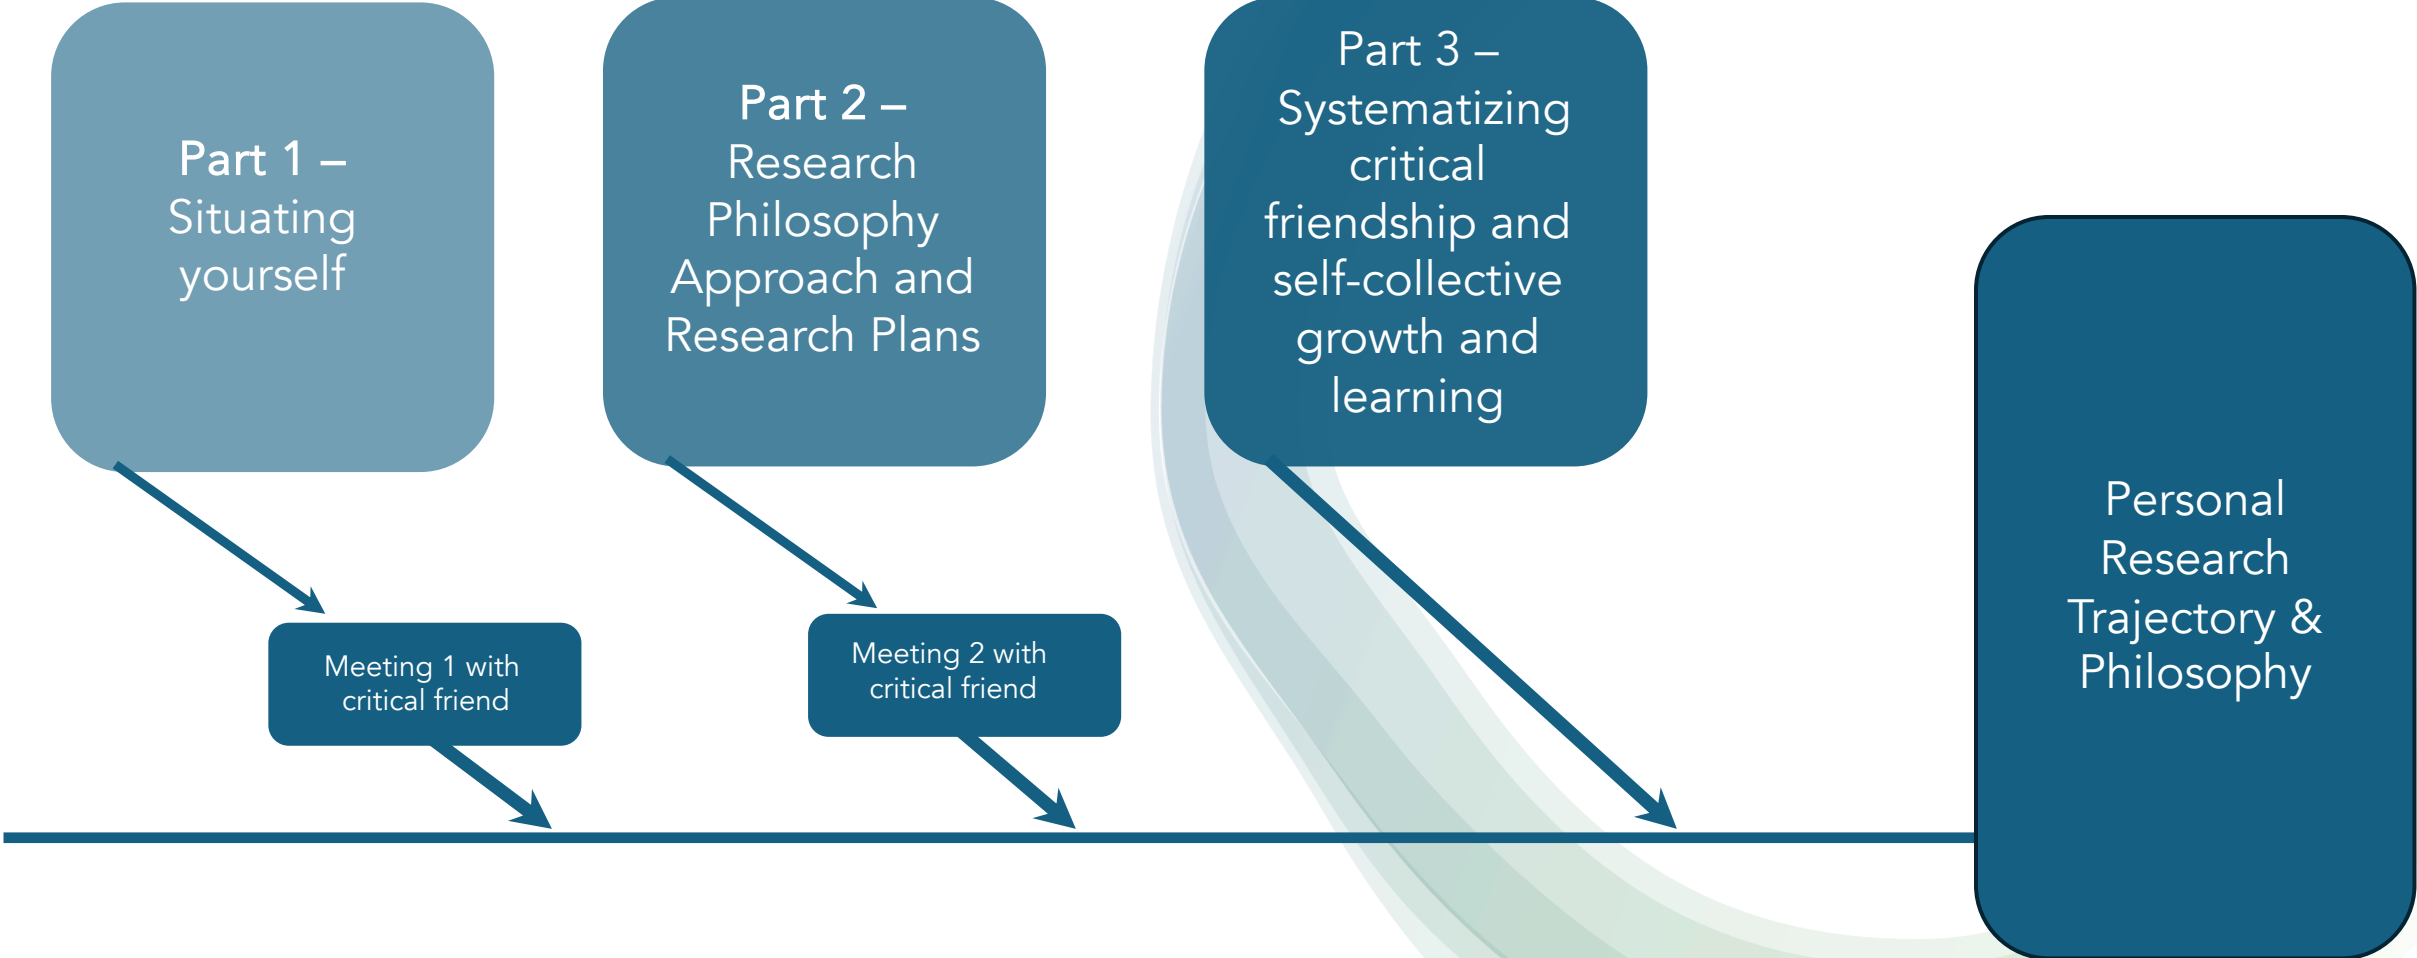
Part 1 – Situating yourself

Part 2 – Research Philosophy Approach and Research Plans

Part 3 – Systematizing critical friendship and self-collective growth and learning

Meeting 1 with critical friend

Meeting 2 with critical friend

Personal Research Trajectory & Philosophy